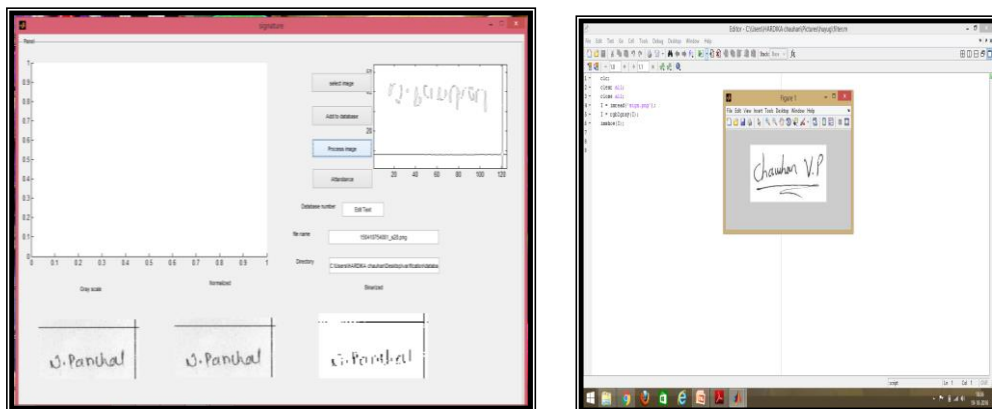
signature

Panel

1
0.9
0.8
0.7
0.6
0.5
0.4
0.3
0.2
0.1
0
0 0.1 0.2 0.3 0.4 0.5 0.6 0.7 0.8 0.9 1

select image

Add to database

Process image

Attendance

20 40 60 80 100 120

20

Database number

Edit Text

file name

150410754001_s20.png

Directory

C:\Users\HARDIKA chauhan\Desktop\verification\databa

Gray scale

Normalized

Binarized

U.Panchal

U.Panchal

U.Panchal

Editor - C:\Users\HARDIKA chauhan\Pictures\hayup\filter.m

File Edit Text Go Cell Tools Debug Desktop Window Help

1 clc
2 clear all
3 close all
4 I = imread('sign.png');
5 I = rgb2gray(I);
6 imshow(I);

Figure 1

File Edit View Insert Tools Desktop Window Help

Chauhan V.P

script

Ln 1 Col 1